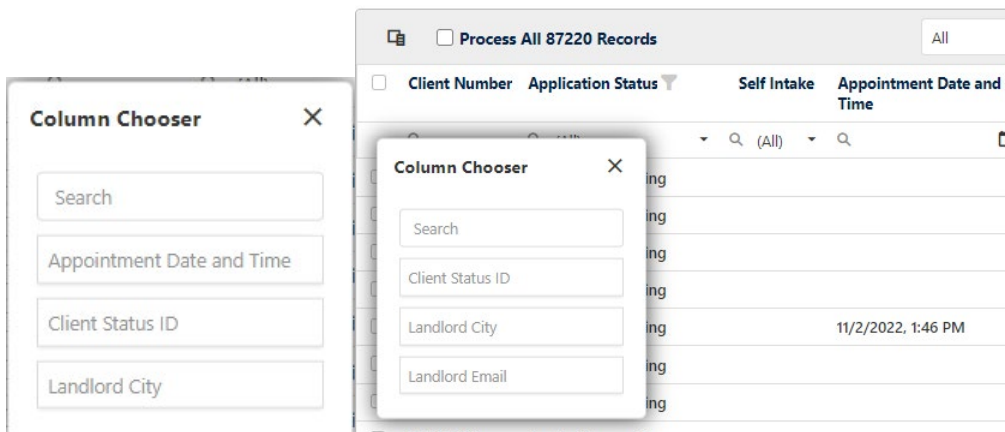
Column Chooser ×

Search

Appointment Date and Time

Client Status ID

Landlord City

Process All 87220 Records

All

Client Number Application Status Self Intake Appointment Date and Time

(All)

Column Chooser ×

Search

Client Status ID

Landlord City

Landlord Email

ing
ing
ing
ing
ing
ing
ing

11/2/2022, 1:46 PM